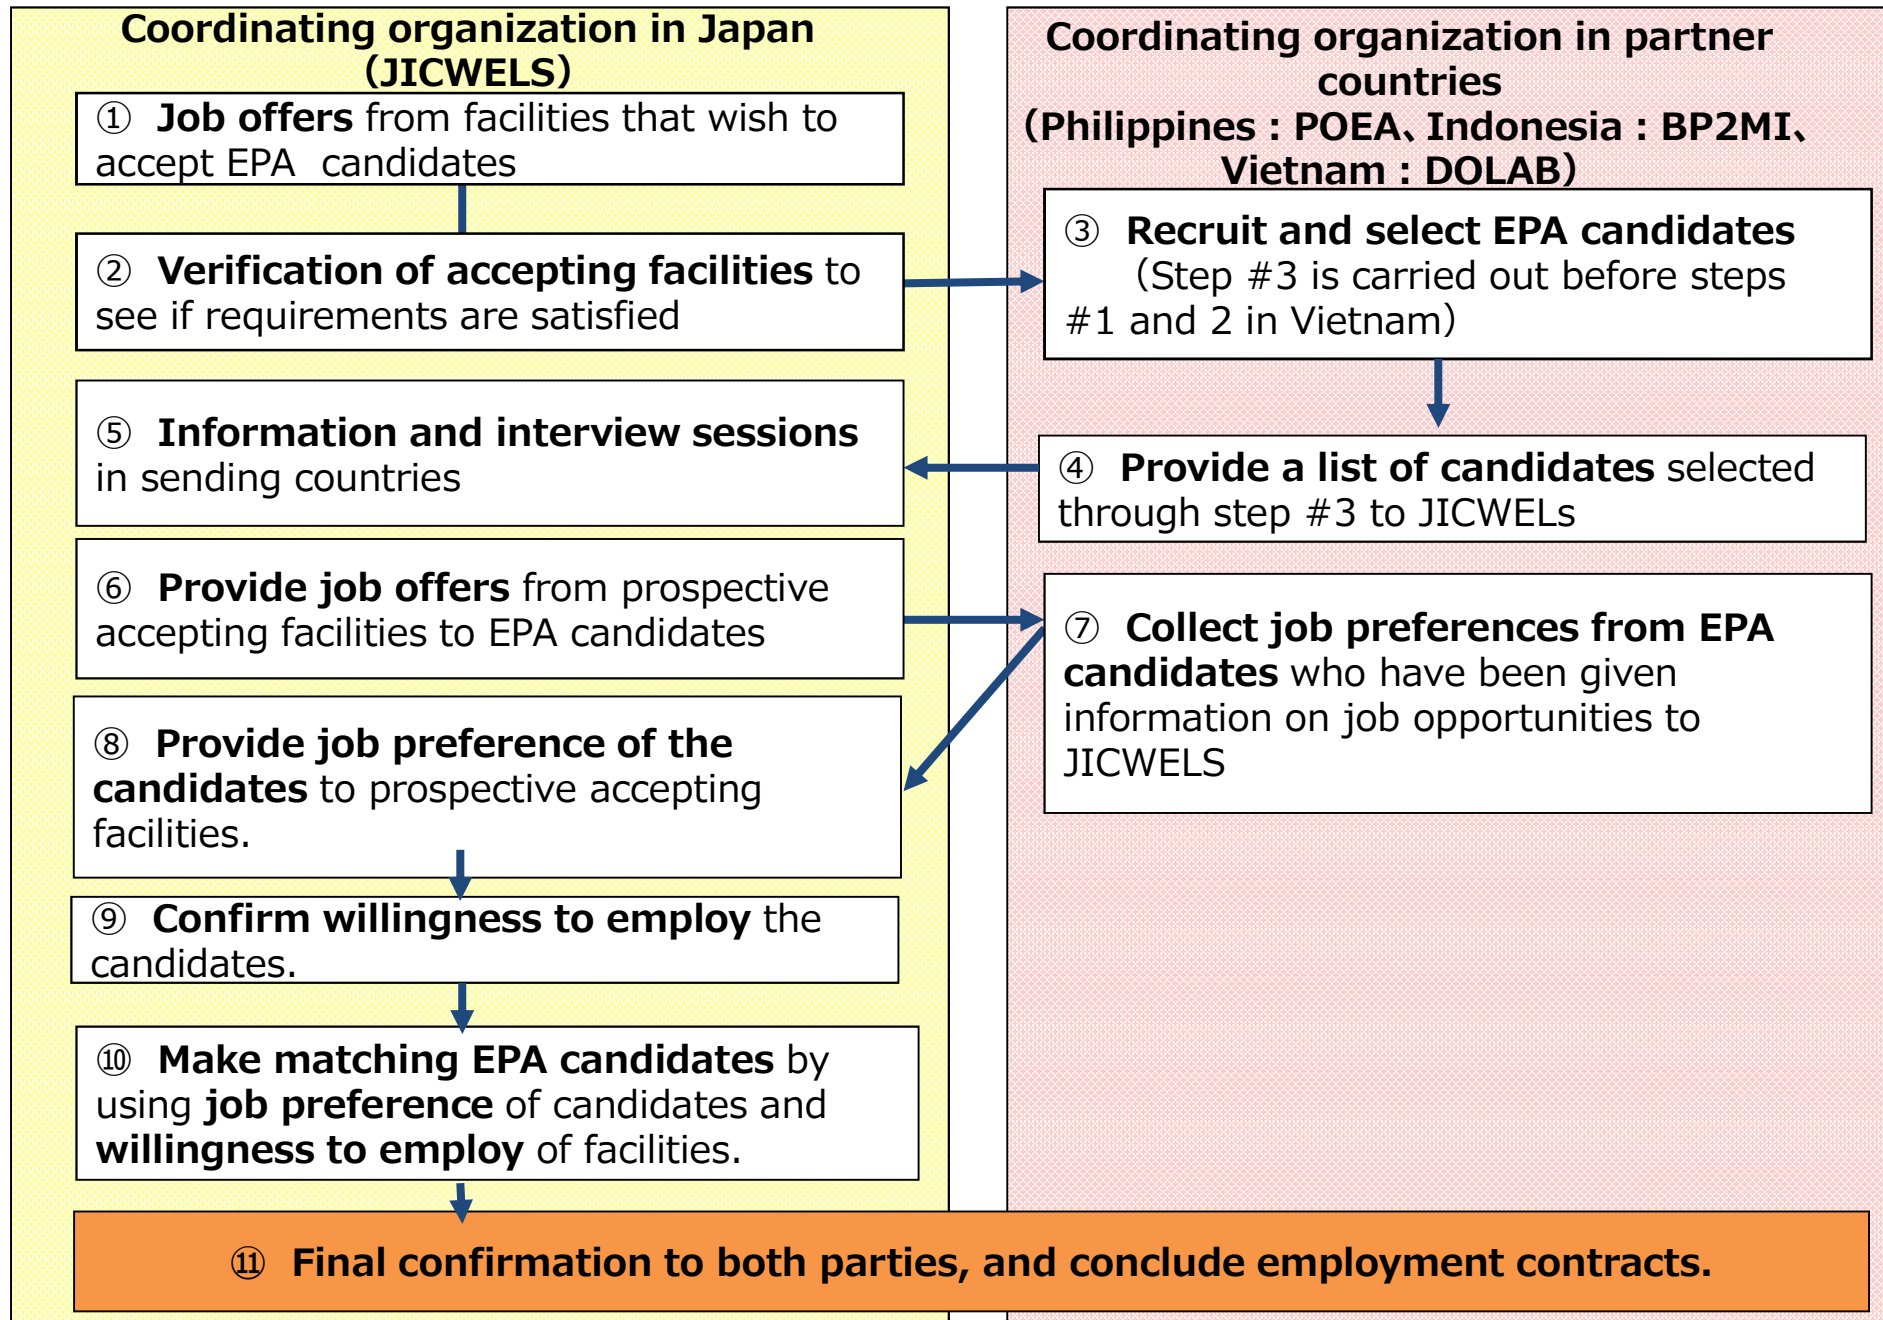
Coordinating organization in Japan (JICWELS)

① Job offers from facilities that wish to accept EPA candidates

② Verification of accepting facilities to see if requirements are satisfied

⑤ Information and interview sessions in sending countries

⑥ Provide job offers from prospective accepting facilities to EPA candidates

⑧ Provide job preference of the candidates to prospective accepting facilities.

⑨ Confirm willingness to employ the candidates.

⑩ Make matching EPA candidates by using job preference of candidates and willingness to employ of facilities.

Coordinating organization in partner countries (Philippines : POEA、Indonesia : BP2MI、Vietnam : DOLAB)

③ Recruit and select EPA candidates (Step #3 is carried out before steps #1 and 2 in Vietnam)

④ Provide a list of candidates selected through step #3 to JICWELs

⑦ Collect job preferences from EPA candidates who have been given information on job opportunities to JICWELS

⑪ Final confirmation to both parties, and conclude employment contracts.